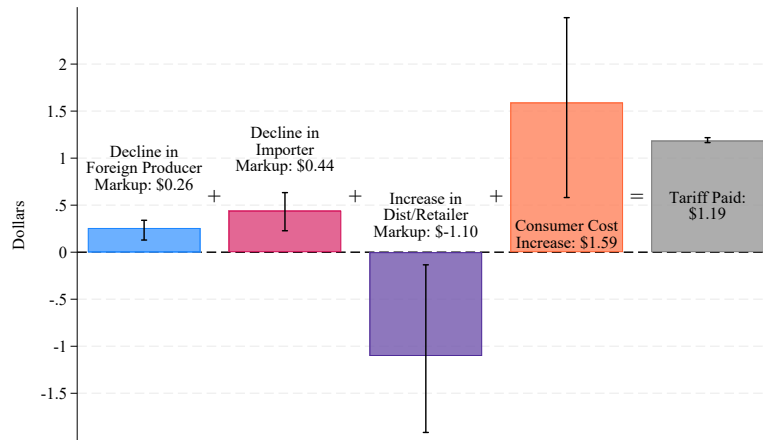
Dollars

2
1.5
1
.5
0
-.5
-1
-1.5

Decline in Foreign Producer Markup: $0.26

+

Decline in Importer Markup: $0.44

+

Increase in Dist/Retailer Markup: $-1.10

+

Consumer Cost Increase: $1.59

=

Tariff Paid: $1.19